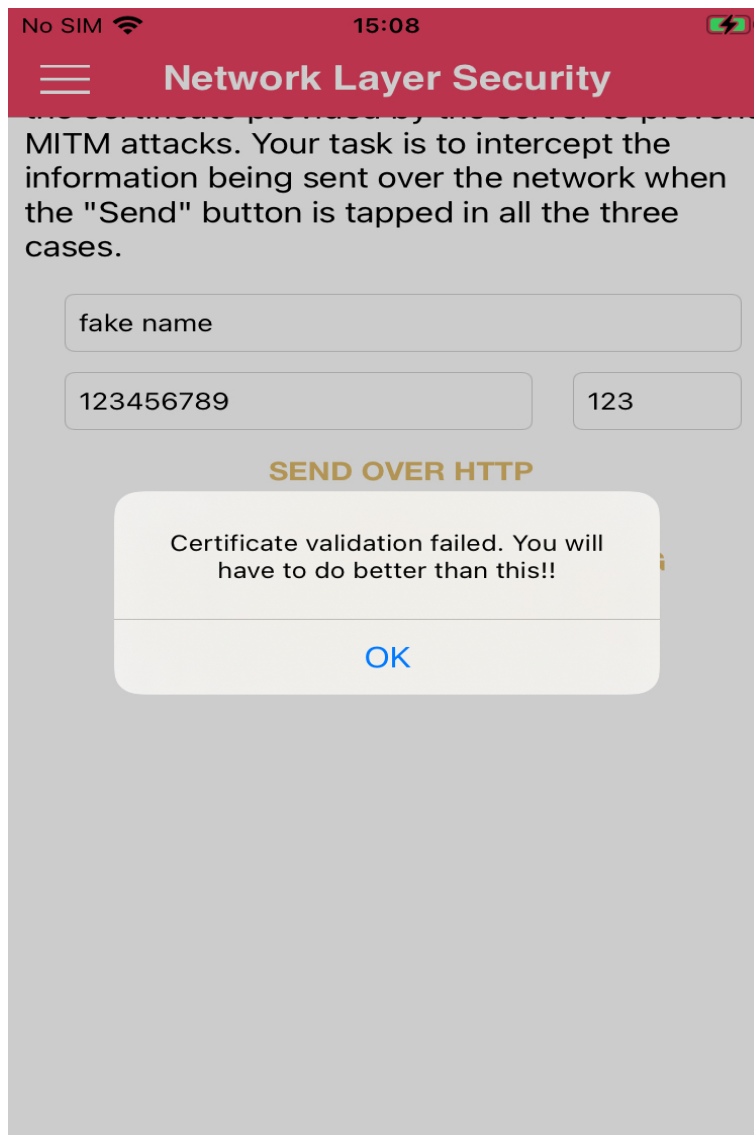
No SIM 15:08

Network Layer Security

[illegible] MITM attacks. Your task is to intercept the information being sent over the network when the "Send" button is tapped in all the three cases.

fake name

123456789

123

SEND OVER HTTP

Certificate validation failed. You will have to do better than this!!

OK